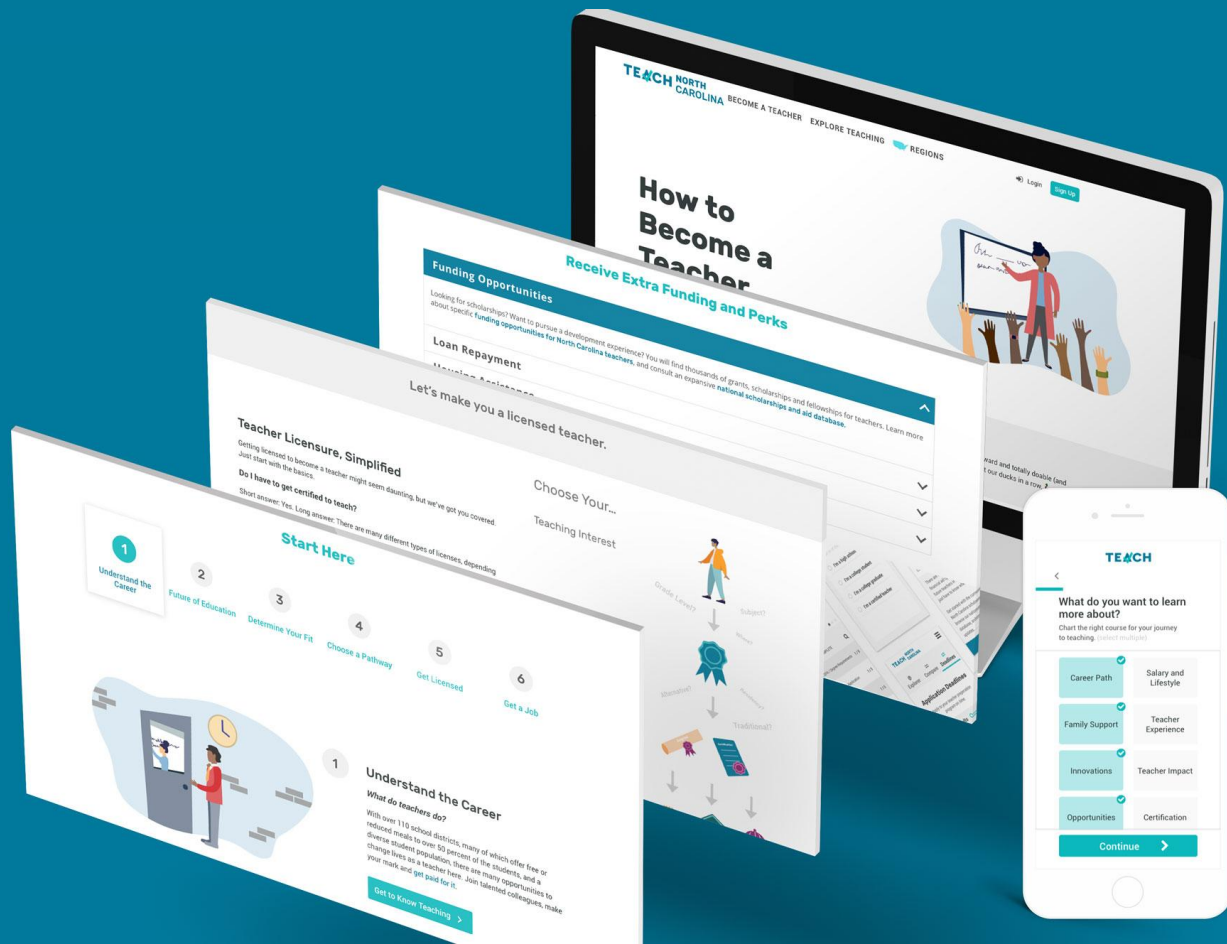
TEACH NORTH CAROLINA BECOME A TEACHER EXPLORE TEACHING REGIONS

Login Sign Up

How to Become a Teacher

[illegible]ward and totally doable (and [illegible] our ducks in a row.

Receive Extra Funding and Perks

Funding Opportunities

Looking for scholarships? Want to pursue a development experience? You will find thousands of grants, scholarships and fellowships for teachers. Learn more about specific funding opportunities for North Carolina teachers, and consult an expansive national scholarships and aid database.

Loan Repayment

Housing Assistance

Let's make you a licensed teacher.

Teacher Licensure, Simplified

Getting licensed to become a teacher might seem daunting, but we've got you covered. Just start with the basics.

Do I have to get certified to teach?

Short answer: Yes. Long answer: There are many different types of licenses, depending

Choose Your...

Teaching Interest

Grade Level? Subject? Alternative? Traditional?

Start Here

1 Understand the Career
2 Future of Education
3 Determine Your Fit
4 Choose a Pathway
5 Get Licensed
6 Get a Job

1 Understand the Career

What do teachers do?

With over 110 school districts, many of which offer free or reduced meals to over 50 percent of the students, and a diverse student population, there are many opportunities to change lives as a teacher here. Join talented colleagues, make your mark and get paid for it.

Get to Know Teaching >

TEACH

What do you want to learn more about?

Chart the right course for your journey to teaching. (select multiple)

| Career Path | Salary and Lifestyle |
|---|---|
| Family Support | Teacher Experience |
| Innovations | Teacher Impact |
| Opportunities | Certification |

Continue >

Application Deadlines